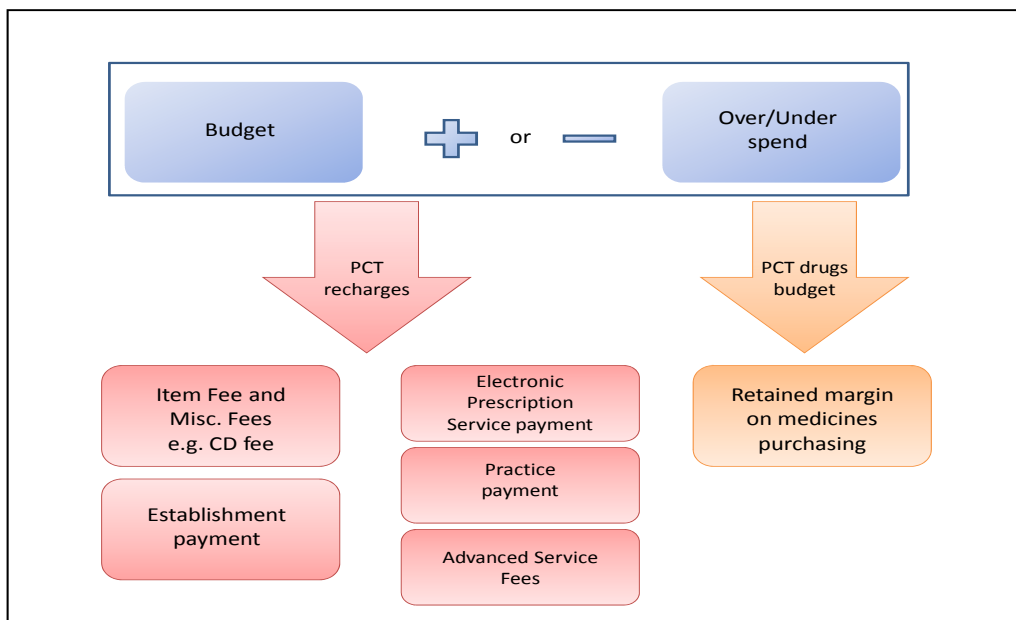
Budget

or

Over/Under spend

PCT recharges

PCT drugs budget

Item Fee and Misc. Fees e.g. CD fee

Establishment payment

Electronic Prescription Service payment

Practice payment

Advanced Service Fees

Retained margin on medicines purchasing